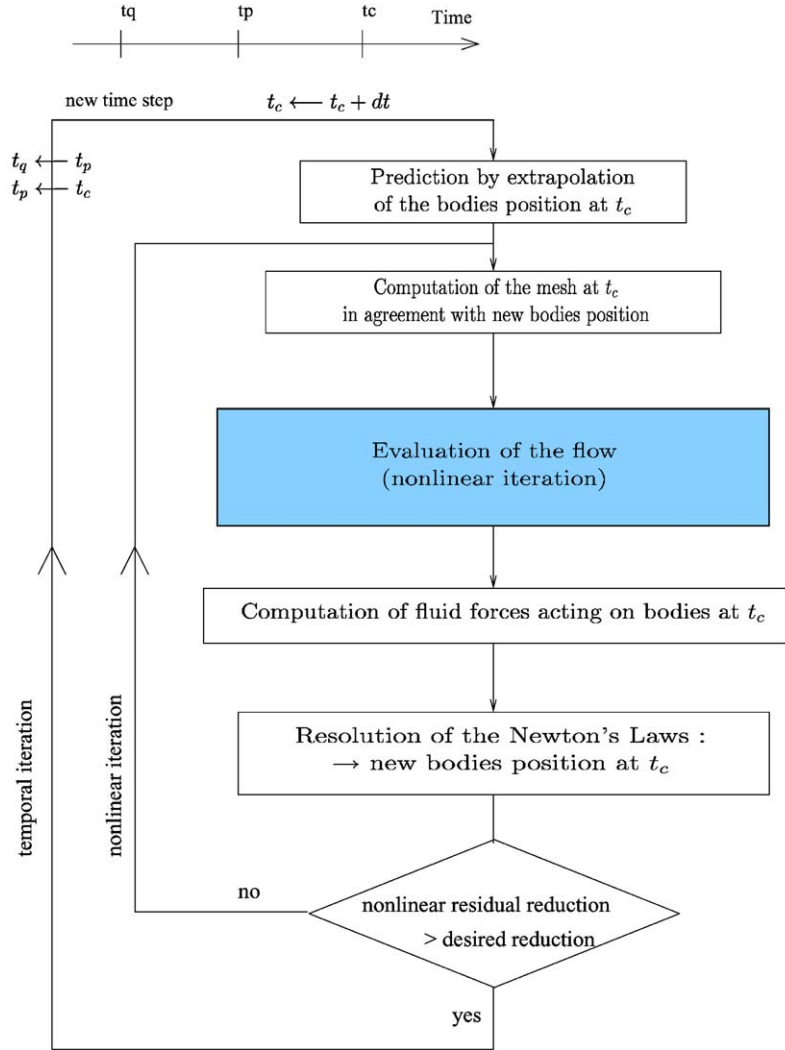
tq tp tc Time

new time step $t_c \longleftarrow t_c + dt$

$t_q \leftarrow t_p$
$t_p \leftarrow t_c$

Prediction by extrapolation of the bodies position at $t_c$

Computation of the mesh at $t_c$ in agreement with new bodies position

Evaluation of the flow (nonlinear iteration)

Computation of fluid forces acting on bodies at $t_c$

Resolution of the Newton's Laws : $\rightarrow$ new bodies position at $t_c$

nonlinear residual reduction > desired reduction

no

yes

nonlinear iteration

temporal iteration